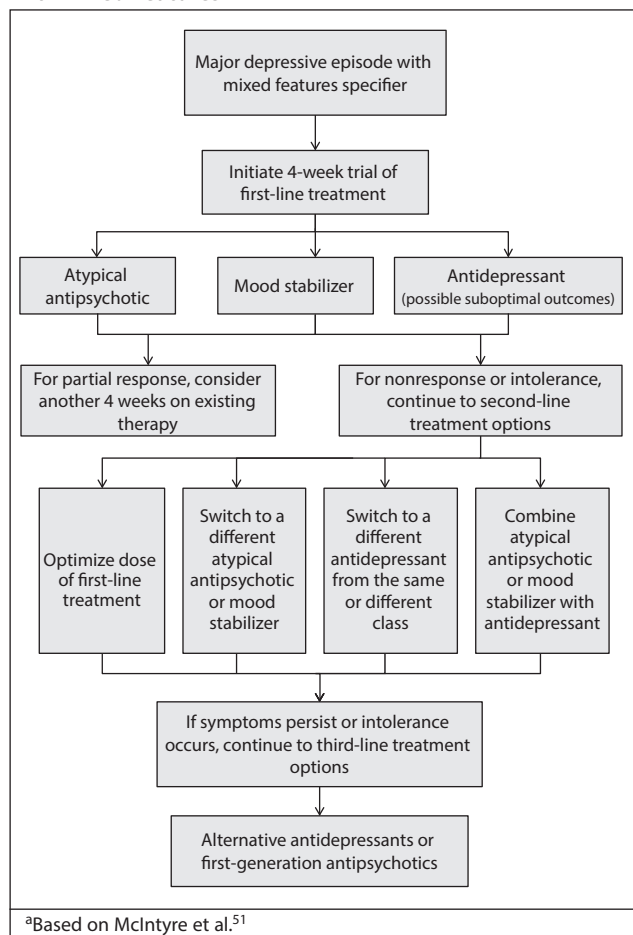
Major depressive episode with mixed features specifier

Initiate 4-week trial of first-line treatment

Atypical antipsychotic

Mood stabilizer

Antidepressant (possible suboptimal outcomes)

For partial response, consider another 4 weeks on existing therapy

For nonresponse or intolerance, continue to second-line treatment options

Optimize dose of first-line treatment

Switch to a different atypical antipsychotic or mood stabilizer

Switch to a different antidepressant from the same or different class

Combine atypical antipsychotic or mood stabilizer with antidepressant

If symptoms persist or intolerance occurs, continue to third-line treatment options

Alternative antidepressants or first-generation antipsychotics

$^a$Based on McIntyre et al.$^{51}$